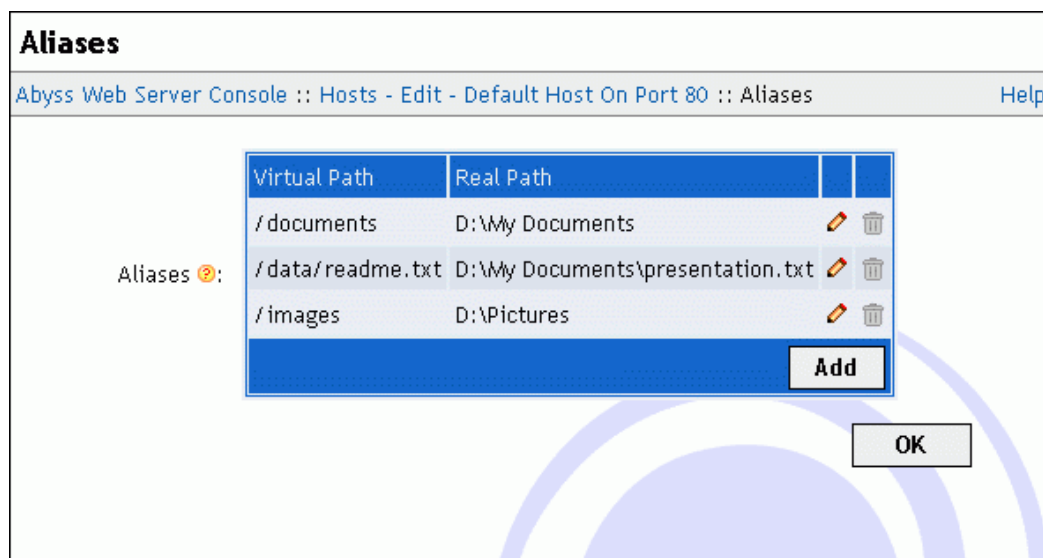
Aliases

Abyss Web Server Console :: Hosts - Edit - Default Host On Port 80 :: Aliases

Help

Aliases ?:

| Virtual Path | Real Path | | |
|---|---|---|---|
| /documents | D:\My Documents | | |
| /data/readme.txt | D:\My Documents\presentation.txt | | |
| /images | D:\Pictures | | |

Add

OK